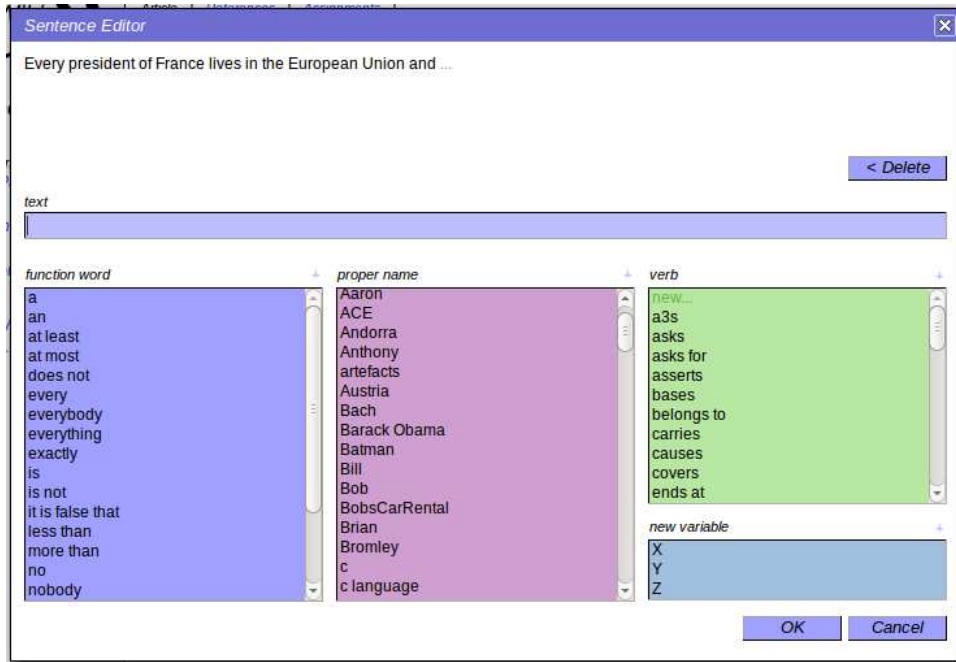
Sentence Editor

Every president of France lives in the European Union and ...

< Delete

text

function word
a
an
at least
at most
does not
every
everybody
everything
exactly
is
is not
it is false that
less than
more than
no
nobody

proper name
Aaron
ACE
Andorra
Anthony
artefacts
Austria
Bach
Barack Obama
Batman
Bill
Bob
BobsCarRental
Brian
Bromley
c
c language

verb
new...
a3s
asks
asks for
asserts
bases
belongs to
carries
causes
covers
ends at

new variable
X
Y
Z

OK
Cancel